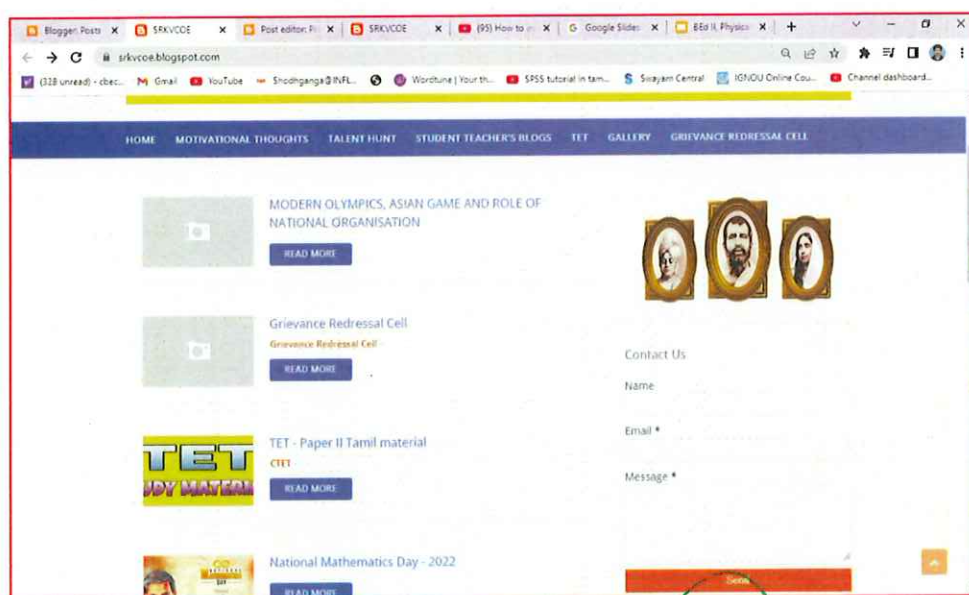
Blogger: Posts × SRKVCOE × Post editor: P × SRKVCOE × (95) How to × Google Slides × BEd II, Physics × +

srkvcoe.blogspot.com

(328 unread) - cbec... Gmail YouTube Shodhganga@INFL... Wordtune | Your th... SPSS tutorial in tam... Swayam Central IGNOU Online Cou... Channel dashboard...

HOME MOTIVATIONAL THOUGHTS TALENT HUNT STUDENT TEACHER'S BLOGS TET GALLERY GRIEVANCE REDRESSAL CELL

MODERN OLYMPICS, ASIAN GAME AND ROLE OF NATIONAL ORGANISATION

READ MORE

Grievance Redressal Cell

Grievance Redressal Cell

READ MORE

TET - Paper II Tamil material

CTET

TET
UDY MATERI

READ MORE

National Mathematics Day - 2022

READ MORE

Contact Us

Name

Email *

Message *

Send